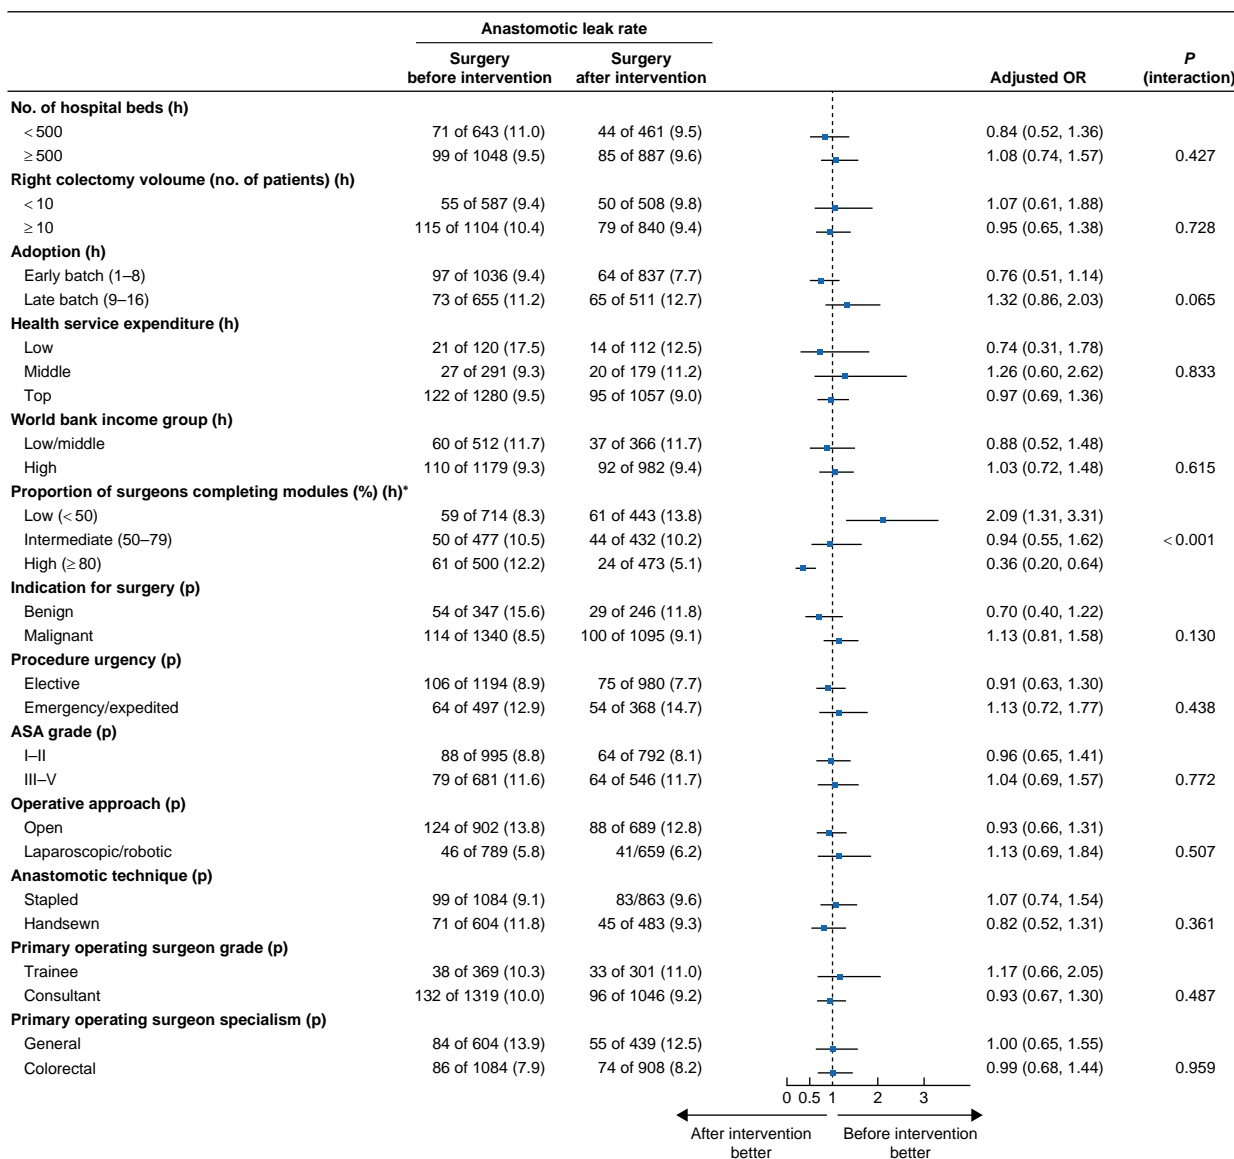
| | Anastomotic leak rate: Surgery before intervention | Anastomotic leak rate: Surgery after intervention | Adjusted OR | *P* (interaction) |
|---|---|---|---|---|
| **No. of hospital beds (h)** | | | | |
| < 500 | 71 of 643 (11.0) | 44 of 461 (9.5) | 0.84 (0.52, 1.36) | |
| ≥ 500 | 99 of 1048 (9.5) | 85 of 887 (9.6) | 1.08 (0.74, 1.57) | 0.427 |
| **Right colectomy voloume (no. of patients) (h)** | | | | |
| < 10 | 55 of 587 (9.4) | 50 of 508 (9.8) | 1.07 (0.61, 1.88) | |
| ≥ 10 | 115 of 1104 (10.4) | 79 of 840 (9.4) | 0.95 (0.65, 1.38) | 0.728 |
| **Adoption (h)** | | | | |
| Early batch (1–8) | 97 of 1036 (9.4) | 64 of 837 (7.7) | 0.76 (0.51, 1.14) | |
| Late batch (9–16) | 73 of 655 (11.2) | 65 of 511 (12.7) | 1.32 (0.86, 2.03) | 0.065 |
| **Health service expenditure (h)** | | | | |
| Low | 21 of 120 (17.5) | 14 of 112 (12.5) | 0.74 (0.31, 1.78) | |
| Middle | 27 of 291 (9.3) | 20 of 179 (11.2) | 1.26 (0.60, 2.62) | 0.833 |
| Top | 122 of 1280 (9.5) | 95 of 1057 (9.0) | 0.97 (0.69, 1.36) | |
| **World bank income group (h)** | | | | |
| Low/middle | 60 of 512 (11.7) | 37 of 366 (11.7) | 0.88 (0.52, 1.48) | |
| High | 110 of 1179 (9.3) | 92 of 982 (9.4) | 1.03 (0.72, 1.48) | 0.615 |
| **Proportion of surgeons completing modules (%) (h)*** | | | | |
| Low (< 50) | 59 of 714 (8.3) | 61 of 443 (13.8) | 2.09 (1.31, 3.31) | |
| Intermediate (50–79) | 50 of 477 (10.5) | 44 of 432 (10.2) | 0.94 (0.55, 1.62) | < 0.001 |
| High (≥ 80) | 61 of 500 (12.2) | 24 of 473 (5.1) | 0.36 (0.20, 0.64) | |
| **Indication for surgery (p)** | | | | |
| Benign | 54 of 347 (15.6) | 29 of 246 (11.8) | 0.70 (0.40, 1.22) | |
| Malignant | 114 of 1340 (8.5) | 100 of 1095 (9.1) | 1.13 (0.81, 1.58) | 0.130 |
| **Procedure urgency (p)** | | | | |
| Elective | 106 of 1194 (8.9) | 75 of 980 (7.7) | 0.91 (0.63, 1.30) | |
| Emergency/expedited | 64 of 497 (12.9) | 54 of 368 (14.7) | 1.13 (0.72, 1.77) | 0.438 |
| **ASA grade (p)** | | | | |
| I–II | 88 of 995 (8.8) | 64 of 792 (8.1) | 0.96 (0.65, 1.41) | |
| III–V | 79 of 681 (11.6) | 64 of 546 (11.7) | 1.04 (0.69, 1.57) | 0.772 |
| **Operative approach (p)** | | | | |
| Open | 124 of 902 (13.8) | 88 of 689 (12.8) | 0.93 (0.66, 1.31) | |
| Laparoscopic/robotic | 46 of 789 (5.8) | 41/659 (6.2) | 1.13 (0.69, 1.84) | 0.507 |
| **Anastomotic technique (p)** | | | | |
| Stapled | 99 of 1084 (9.1) | 83/863 (9.6) | 1.07 (0.74, 1.54) | |
| Handsewn | 71 of 604 (11.8) | 45 of 483 (9.3) | 0.82 (0.52, 1.31) | 0.361 |
| **Primary operating surgeon grade (p)** | | | | |
| Trainee | 38 of 369 (10.3) | 33 of 301 (11.0) | 1.17 (0.66, 2.05) | |
| Consultant | 132 of 1319 (10.0) | 96 of 1046 (9.2) | 0.93 (0.67, 1.30) | 0.487 |
| **Primary operating surgeon specialism (p)** | | | | |
| General | 84 of 604 (13.9) | 55 of 439 (12.5) | 1.00 (0.65, 1.55) | |
| Colorectal | 86 of 1084 (7.9) | 74 of 908 (8.2) | 0.99 (0.68, 1.44) | 0.959 |

0 0.5 1 2 3

After intervention better

Before intervention better